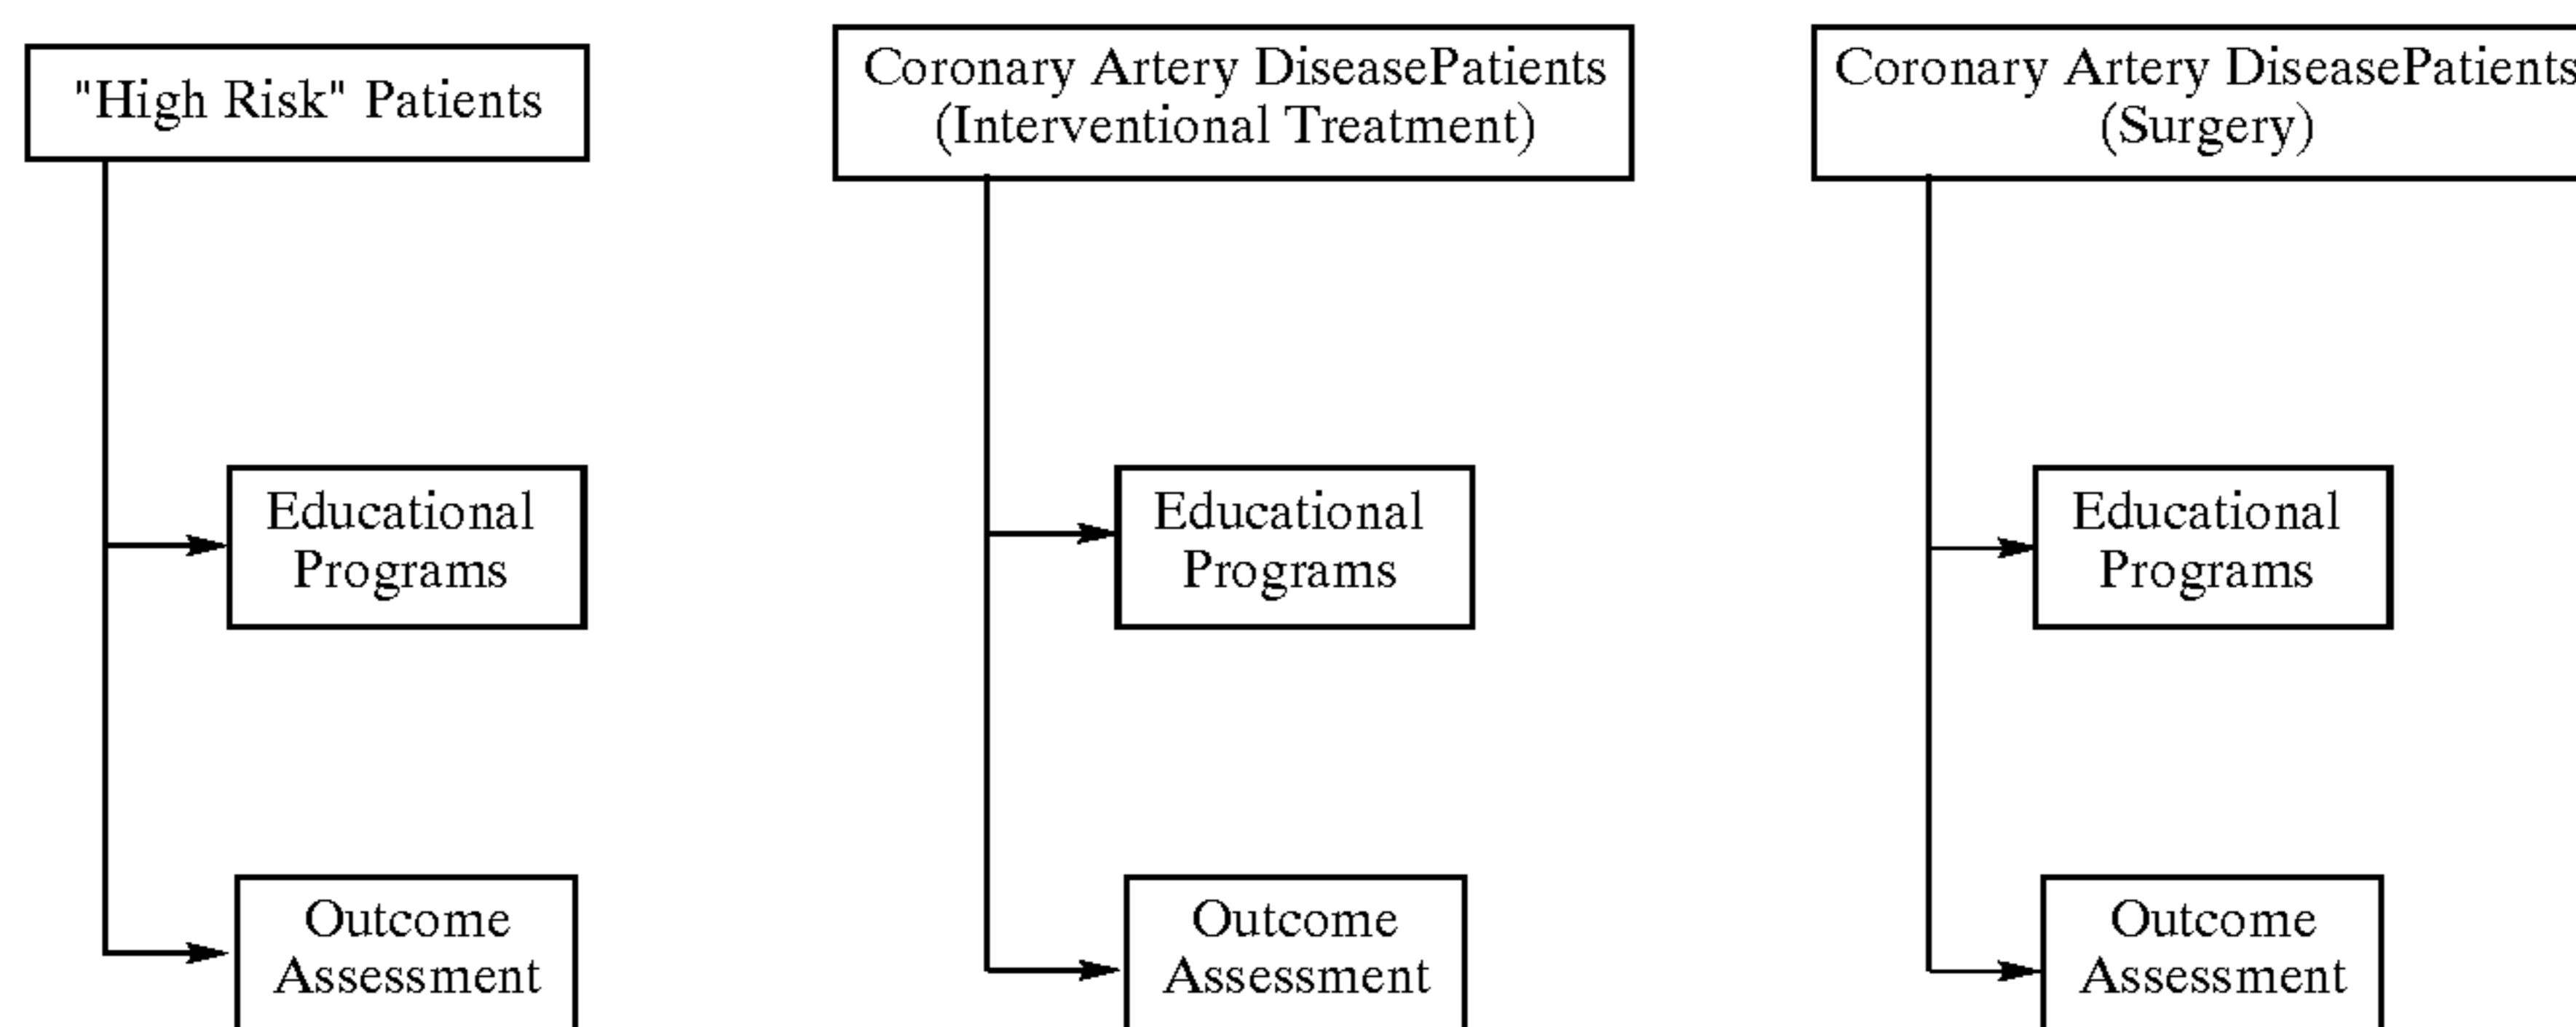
"High Risk" Patients

Educational Programs

Outcome Assessment

Coronary Artery DiseasePatients (Interventional Treatment)

Educational Programs

Outcome Assessment

Coronary Artery DiseasePatients (Surgery)

Educational Programs

Outcome Assessment